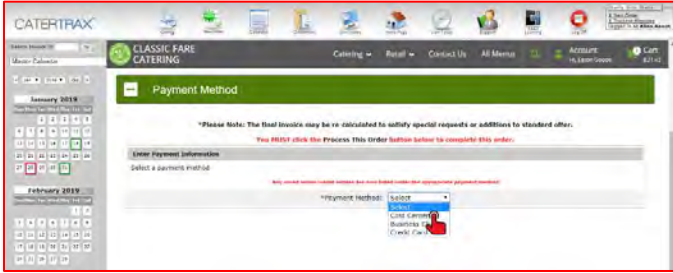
CATERTRAX

CLASSIC FARE CATERING

Catering ▾ Retail ▾ Contact Us All Menus

Account
Cart

Master Calendar

January 2019

February 2019

Payment Method

*Please Note: The final invoice may be re-calculated to satisfy special requests or additions to standard offer.

You MUST click the Process This Order button below to complete this order.

Enter Payment Information

Select a payment method

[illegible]

*Payment Method: Select

Select
Cost Center
Business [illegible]
Credit Card